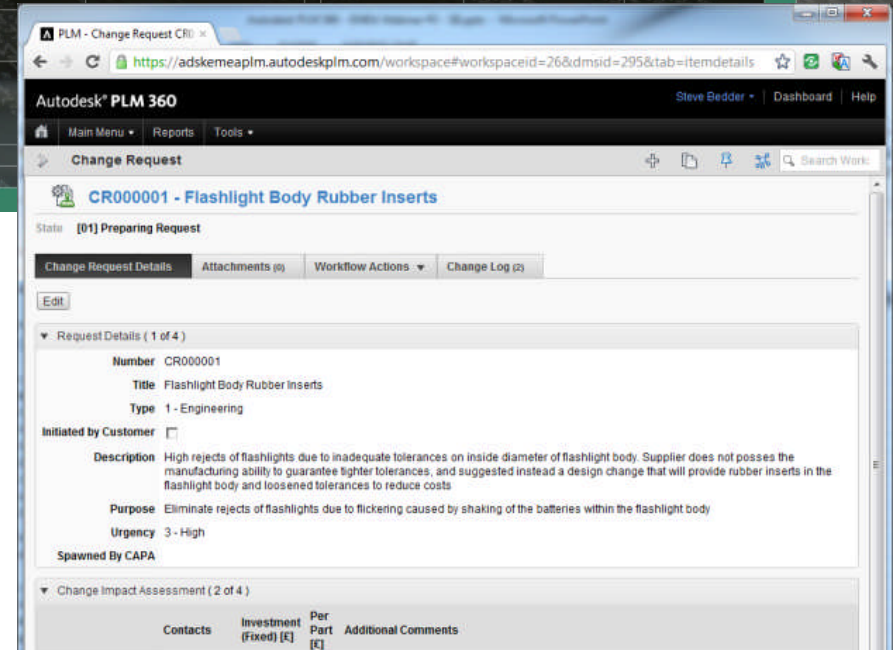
PLM - Change Request CR

https://adskemeaplm.autodeskplm.com/workspace#workspaceid=26&dmsid=295&tab=itemdetails

Autodesk® PLM 360

Steve Bedder ▾ | Dashboard | Help

Main Menu ▾ Reports Tools ▾

Change Request

Search Work

CR000001 - Flashlight Body Rubber Inserts

State [01] Preparing Request

Change Request Details | Attachments (0) | Workflow Actions ▾ | Change Log (2)

Edit

▾ Request Details ( 1 of 4 )

Number CR000001

Title Flashlight Body Rubber Inserts

Type 1 - Engineering

Initiated by Customer

Description High rejects of flashlights due to inadequate tolerances on inside diameter of flashlight body. Supplier does not posses the manufacturing ability to guarantee tighter tolerances, and suggested instead a design change that will provide rubber inserts in the flashlight body and loosened tolerances to reduce costs

Purpose Eliminate rejects of flashlights due to flickering caused by shaking of the batteries within the flashlight body

Urgency 3 - High

Spawned By CAPA

▾ Change Impact Assessment ( 2 of 4 )

| Contacts | Investment (Fixed) [£] | Per Part [£] | Additional Comments |
|---|---|---|---|